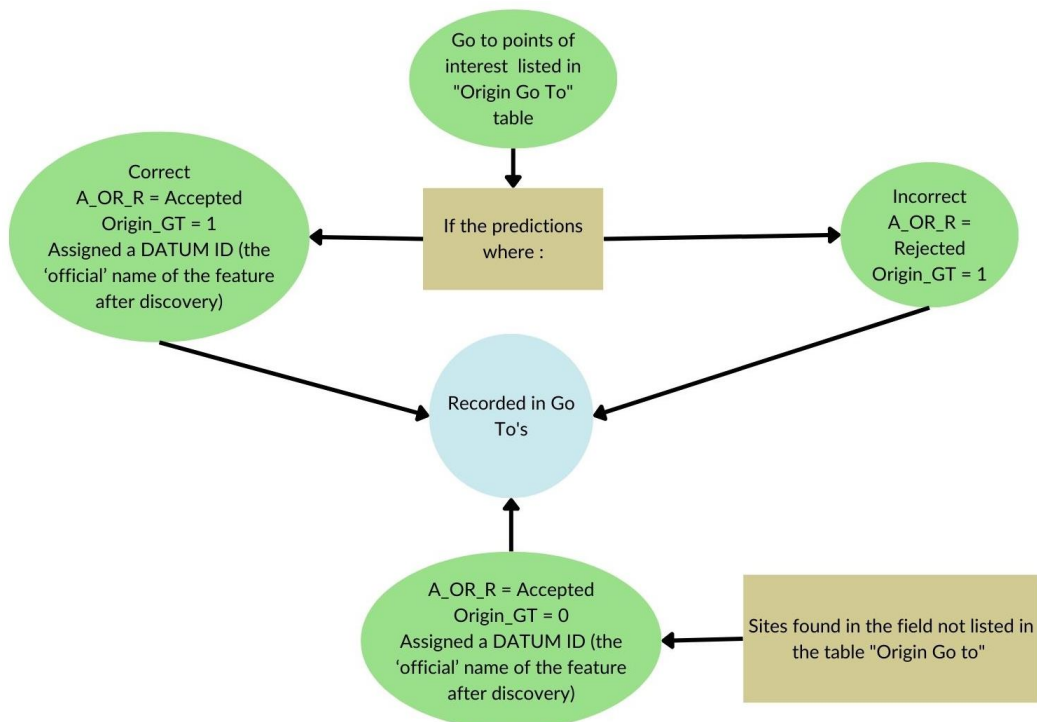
Go to points of interest listed in "Origin Go To" table

Correct
A_OR_R = Accepted
Origin_GT = 1
Assigned a DATUM ID (the 'official' name of the feature after discovery)

If the predictions where :

Incorrect
A_OR_R = Rejected
Origin_GT = 1

Recorded in Go To's

A_OR_R = Accepted
Origin_GT = 0
Assigned a DATUM ID (the 'official' name of the feature after discovery)

Sites found in the field not listed in the table "Origin Go to"